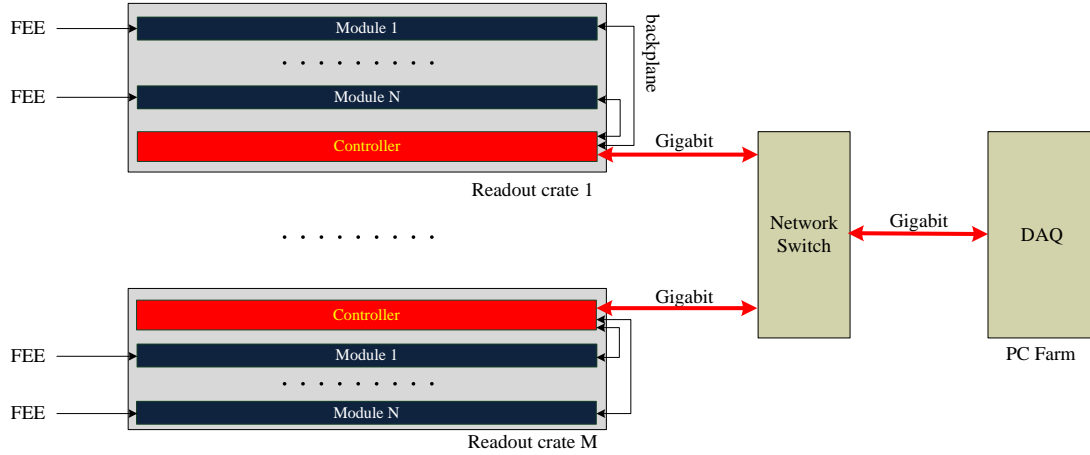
FEE

Module 1

backplane

. . . . . . . . . .

FEE

Module N

Controller

Gigabit

Readout crate 1

Network Switch

Gigabit

DAQ

. . . . . . . . . .

Gigabit

Controller

FEE

Module 1

. . . . . . . . . .

FEE

Module N

Readout crate M

PC Farm